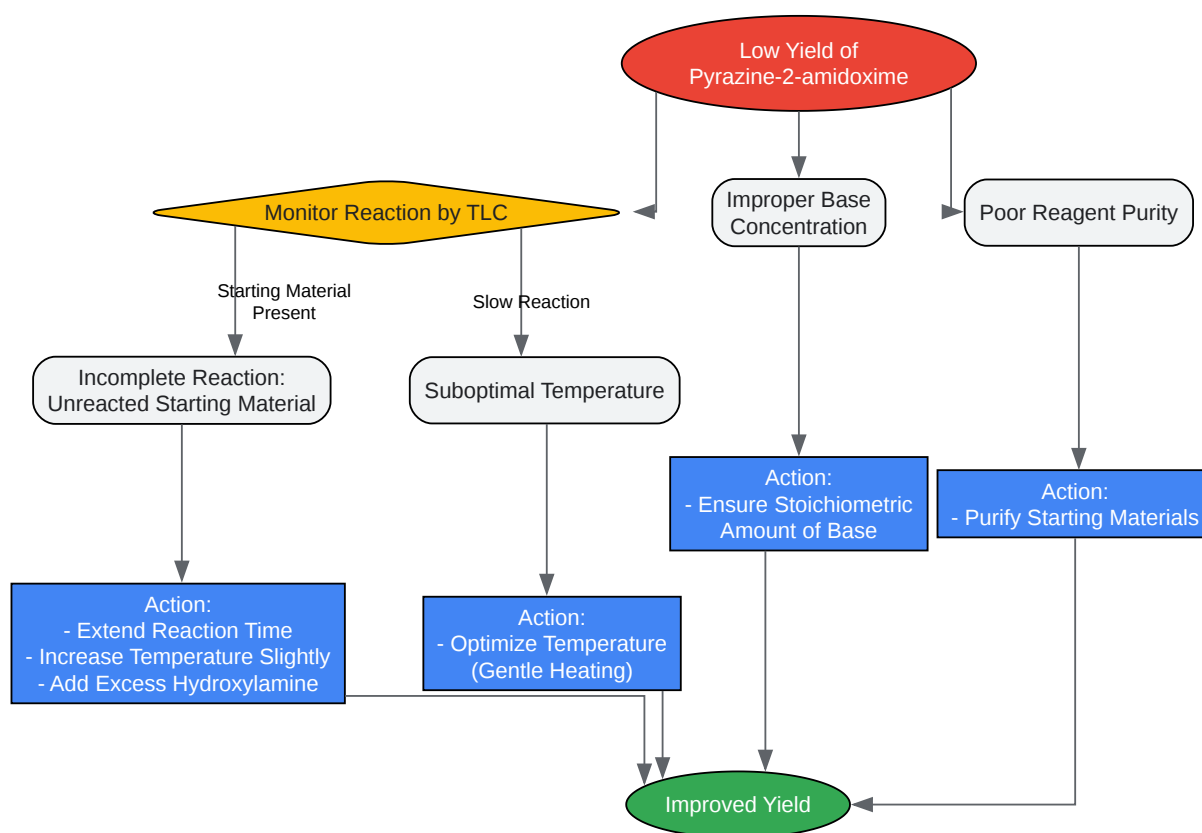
Low Yield of Pyrazine-2-amidoxime

Monitor Reaction by TLC

Improper Base Concentration

Poor Reagent Purity

Starting Material Present

Slow Reaction

Incomplete Reaction: Unreacted Starting Material

Suboptimal Temperature

Action:
- Ensure Stoichiometric Amount of Base

Action:
- Purify Starting Materials

Action:
- Extend Reaction Time
- Increase Temperature Slightly
- Add Excess Hydroxylamine

Action:
- Optimize Temperature (Gentle Heating)

Improved Yield